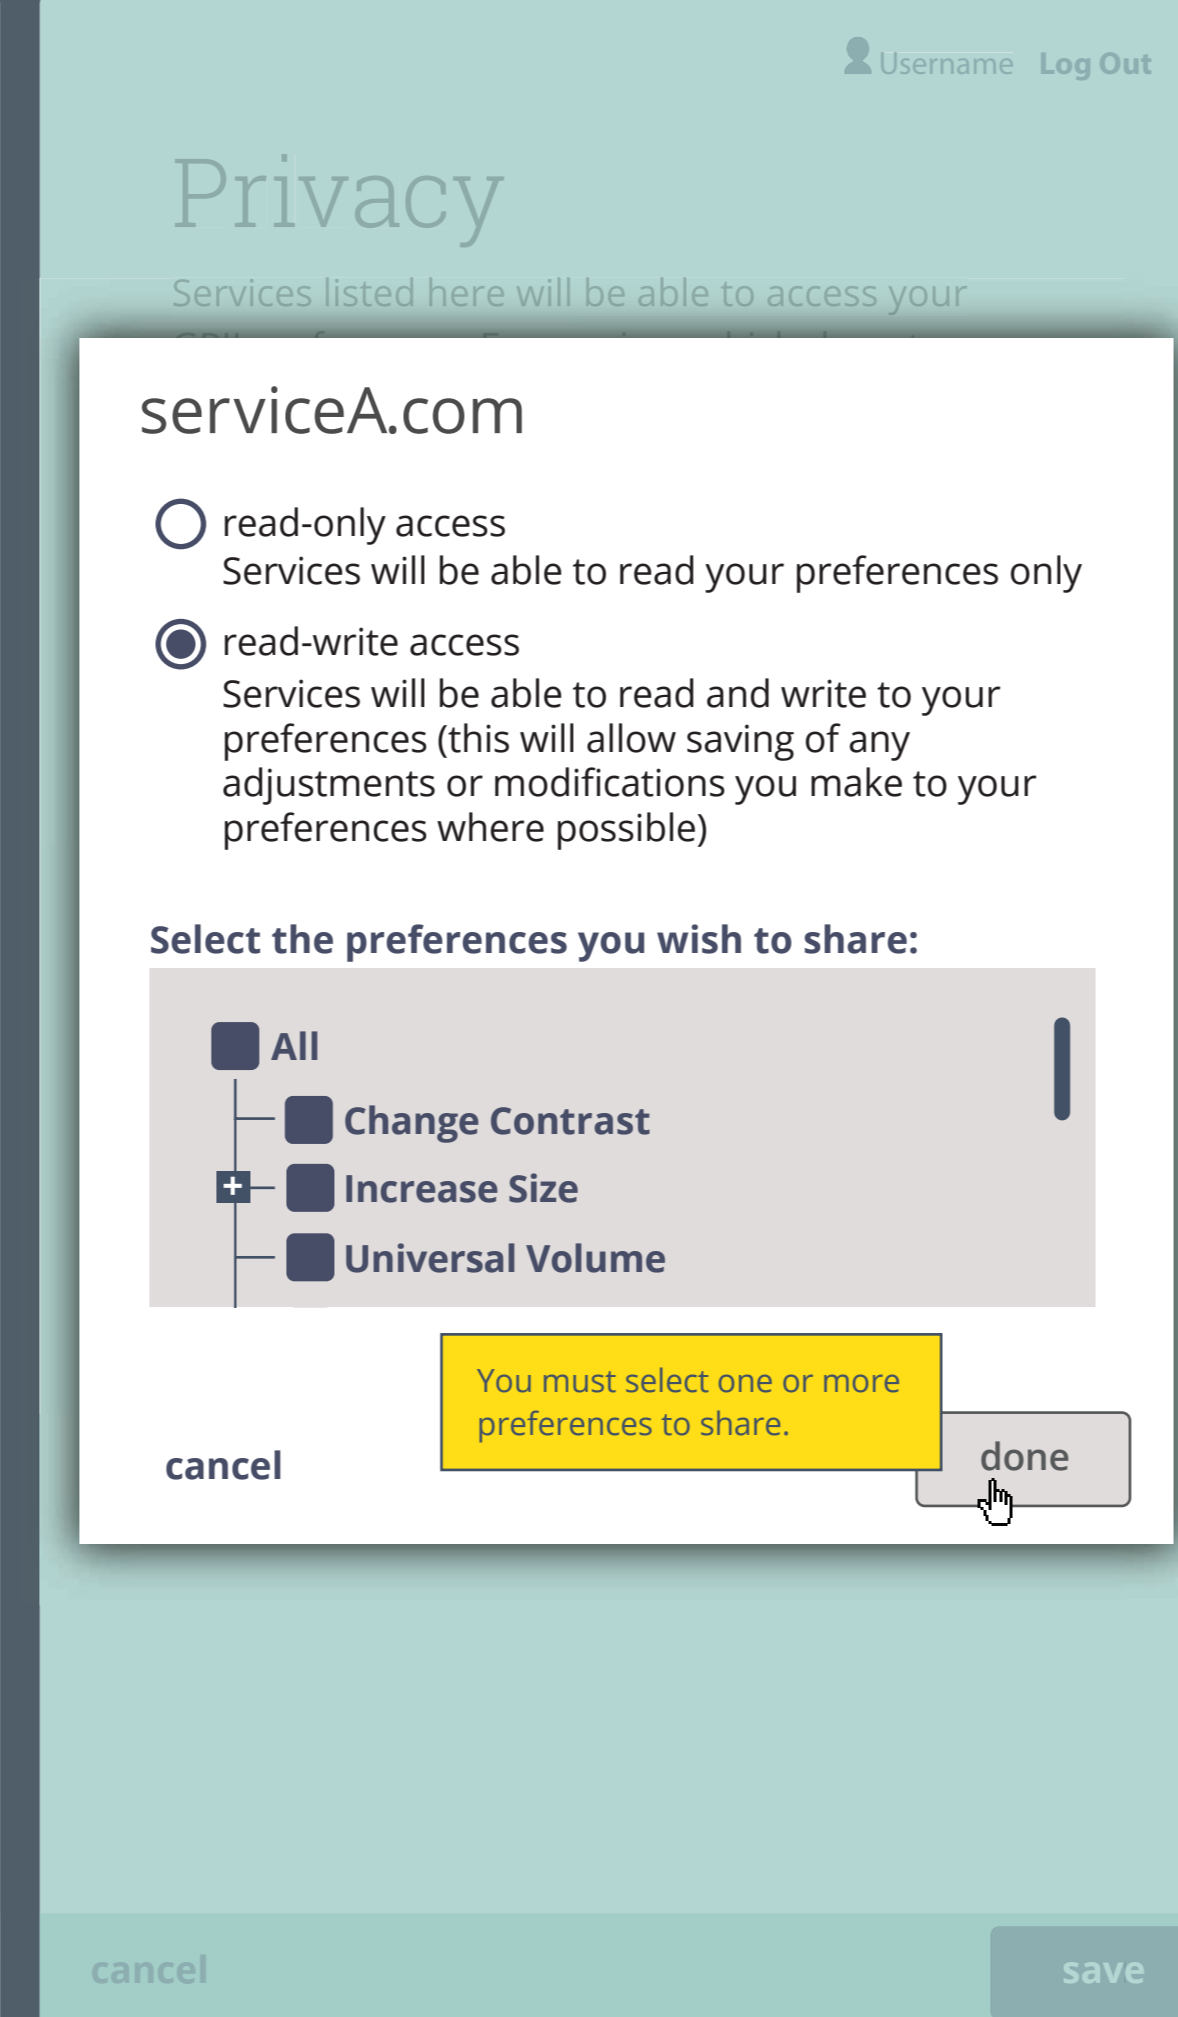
Username Log Out

Privacy

Services listed here will be able to access your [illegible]

serviceA.com

read-only access
Services will be able to read your preferences only

read-write access
Services will be able to read and write to your preferences (this will allow saving of any adjustments or modifications you make to your preferences where possible)

Select the preferences you wish to share:

All
Change Contrast
Increase Size
Universal Volume

You must select one or more preferences to share.

cancel

done

cancel

save